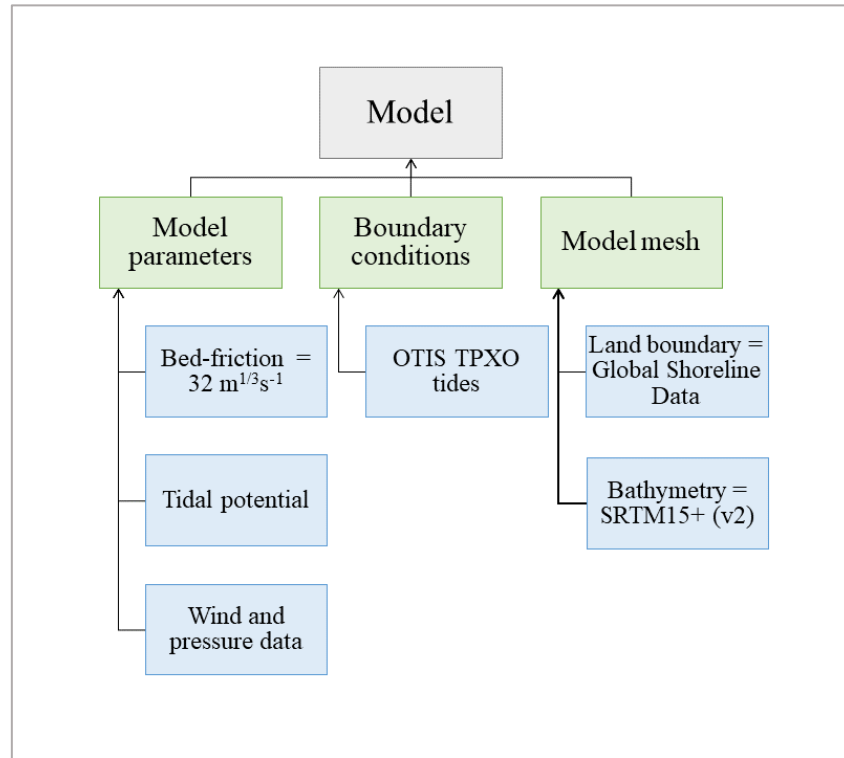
Model

Model parameters

Boundary conditions

Model mesh

Bed-friction = 32 $m^{1/3}s^{-1}$

Tidal potential

Wind and pressure data

OTIS TPXO tides

Land boundary = Global Shoreline Data

Bathymetry = SRTM15+ (v2)